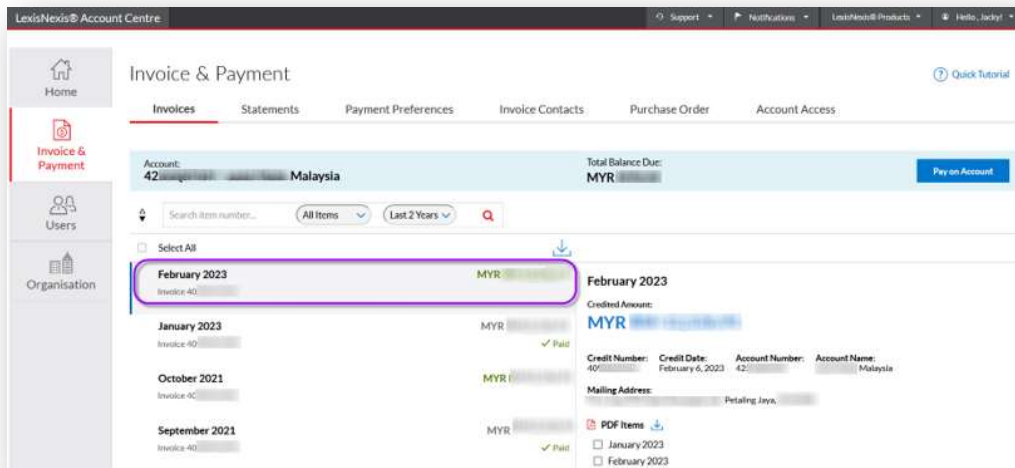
LexisNexis® Account Centre

Support ▾ Notifications ▾ LexisNexis® Products ▾ Hello, Jacky! ▾

Home

Invoice & Payment

Users

Organisation

Invoice & Payment

Quick Tutorial

Invoices Statements Payment Preferences Invoice Contacts Purchase Order Account Access

Account:
42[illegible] Malaysia

Total Balance Due:
MYR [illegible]

Pay on Account

Search item number... All Items Last 2 Years

Select All

February 2023
Invoice 40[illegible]
MYR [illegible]

January 2023
Invoice 40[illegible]
MYR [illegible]
✓ Paid

October 2021
Invoice 40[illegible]
MYR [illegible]

September 2021
Invoice 40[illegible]
MYR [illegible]
✓ Paid

February 2023

Credited Amount:
MYR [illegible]

Credit Number: 40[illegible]
Credit Date: February 6, 2023
Account Number: 42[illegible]
Account Name: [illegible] Malaysia

Mailing Address:
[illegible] Petaling Jaya, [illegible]

PDF Items

January 2023
February 2023